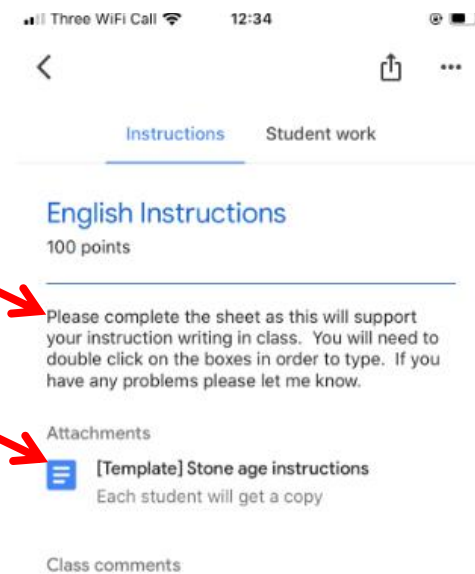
Three WiFi Call 12:34

Instructions Student work

English Instructions
100 points

Please complete the sheet as this will support your instruction writing in class. You will need to double click on the boxes in order to type. If you have any problems please let me know.

Attachments

[Template] Stone age instructions
Each student will get a copy

Class comments